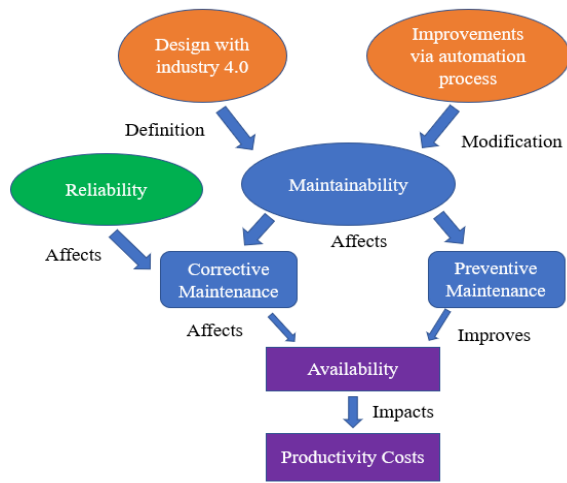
Design with industry 4.0

Improvements via automation process

Definition

Modification

Reliability

Maintainability

Affects

Affects

Corrective Maintenance

Preventive Maintenance

Affects

Improves

Availability

Impacts

Productivity Costs